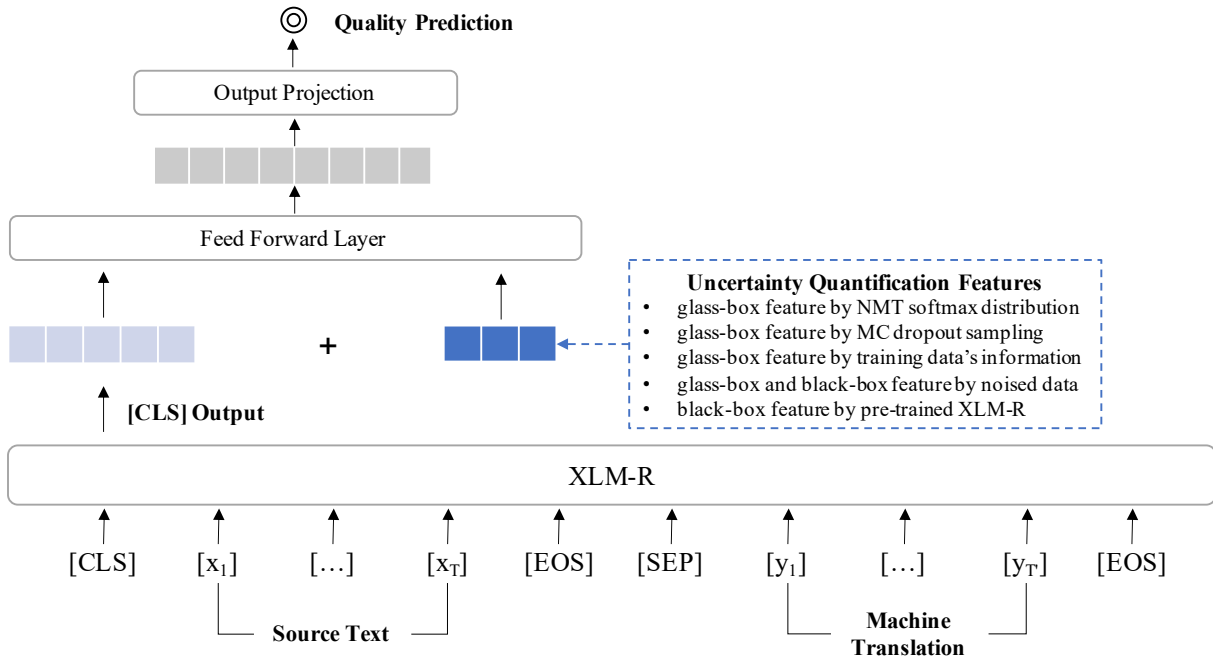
Quality Prediction

Output Projection

Feed Forward Layer

Uncertainty Quantification Features
• glass-box feature by NMT softmax distribution
• glass-box feature by MC dropout sampling
• glass-box feature by training data's information
• glass-box and black-box feature by noised data
• black-box feature by pre-trained XLM-R

+

[CLS] Output

XLM-R

[CLS] [$x_1$] [...] [$x_T$] [EOS] [SEP] [$y_1$] [...] [$y_{T'}$] [EOS]

Source Text

Machine Translation